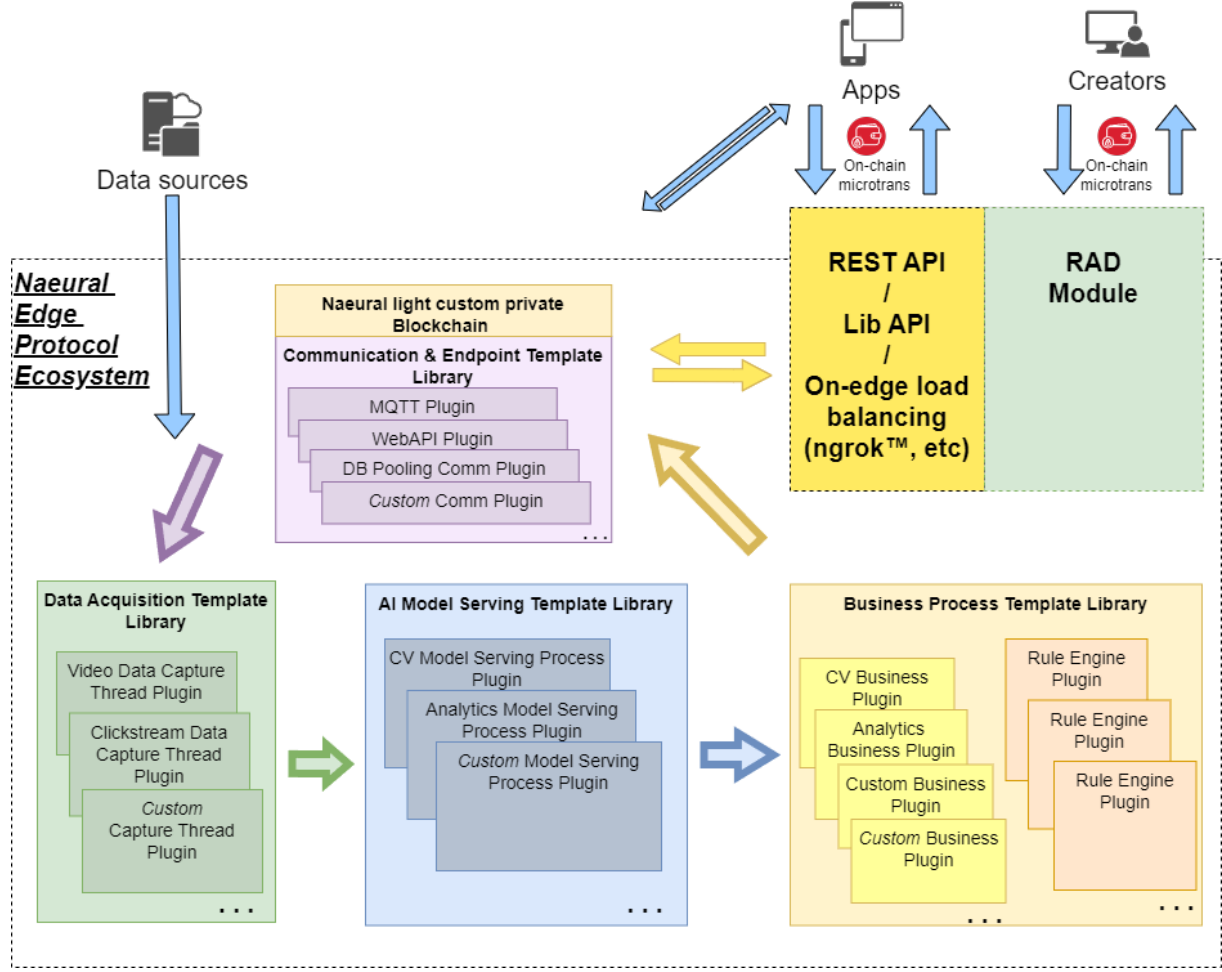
Apps

Creators

On-chain microtrans

On-chain microtrans

Data sources

Naeural Edge Protocol Ecosystem

REST API / Lib API / On-edge load balancing (ngrok™, etc)

RAD Module

Naeural light custom private Blockchain

Communication & Endpoint Template Library

MQTT Plugin

WebAPI Plugin

DB Pooling Comm Plugin

Custom Comm Plugin

. . .

Data Acquisition Template Library

Video Data Capture Thread Plugin

Clickstream Data Capture Thread Plugin

Custom Capture Thread Plugin

. . .

AI Model Serving Template Library

CV Model Serving Process Plugin

Analytics Model Serving Process Plugin

Custom Model Serving Process Plugin

. . .

Business Process Template Library

CV Business Plugin

Analytics Business Plugin

Custom Business Plugin

Custom Business Plugin

. . .

Rule Engine Plugin

Rule Engine Plugin

Rule Engine Plugin

. . .